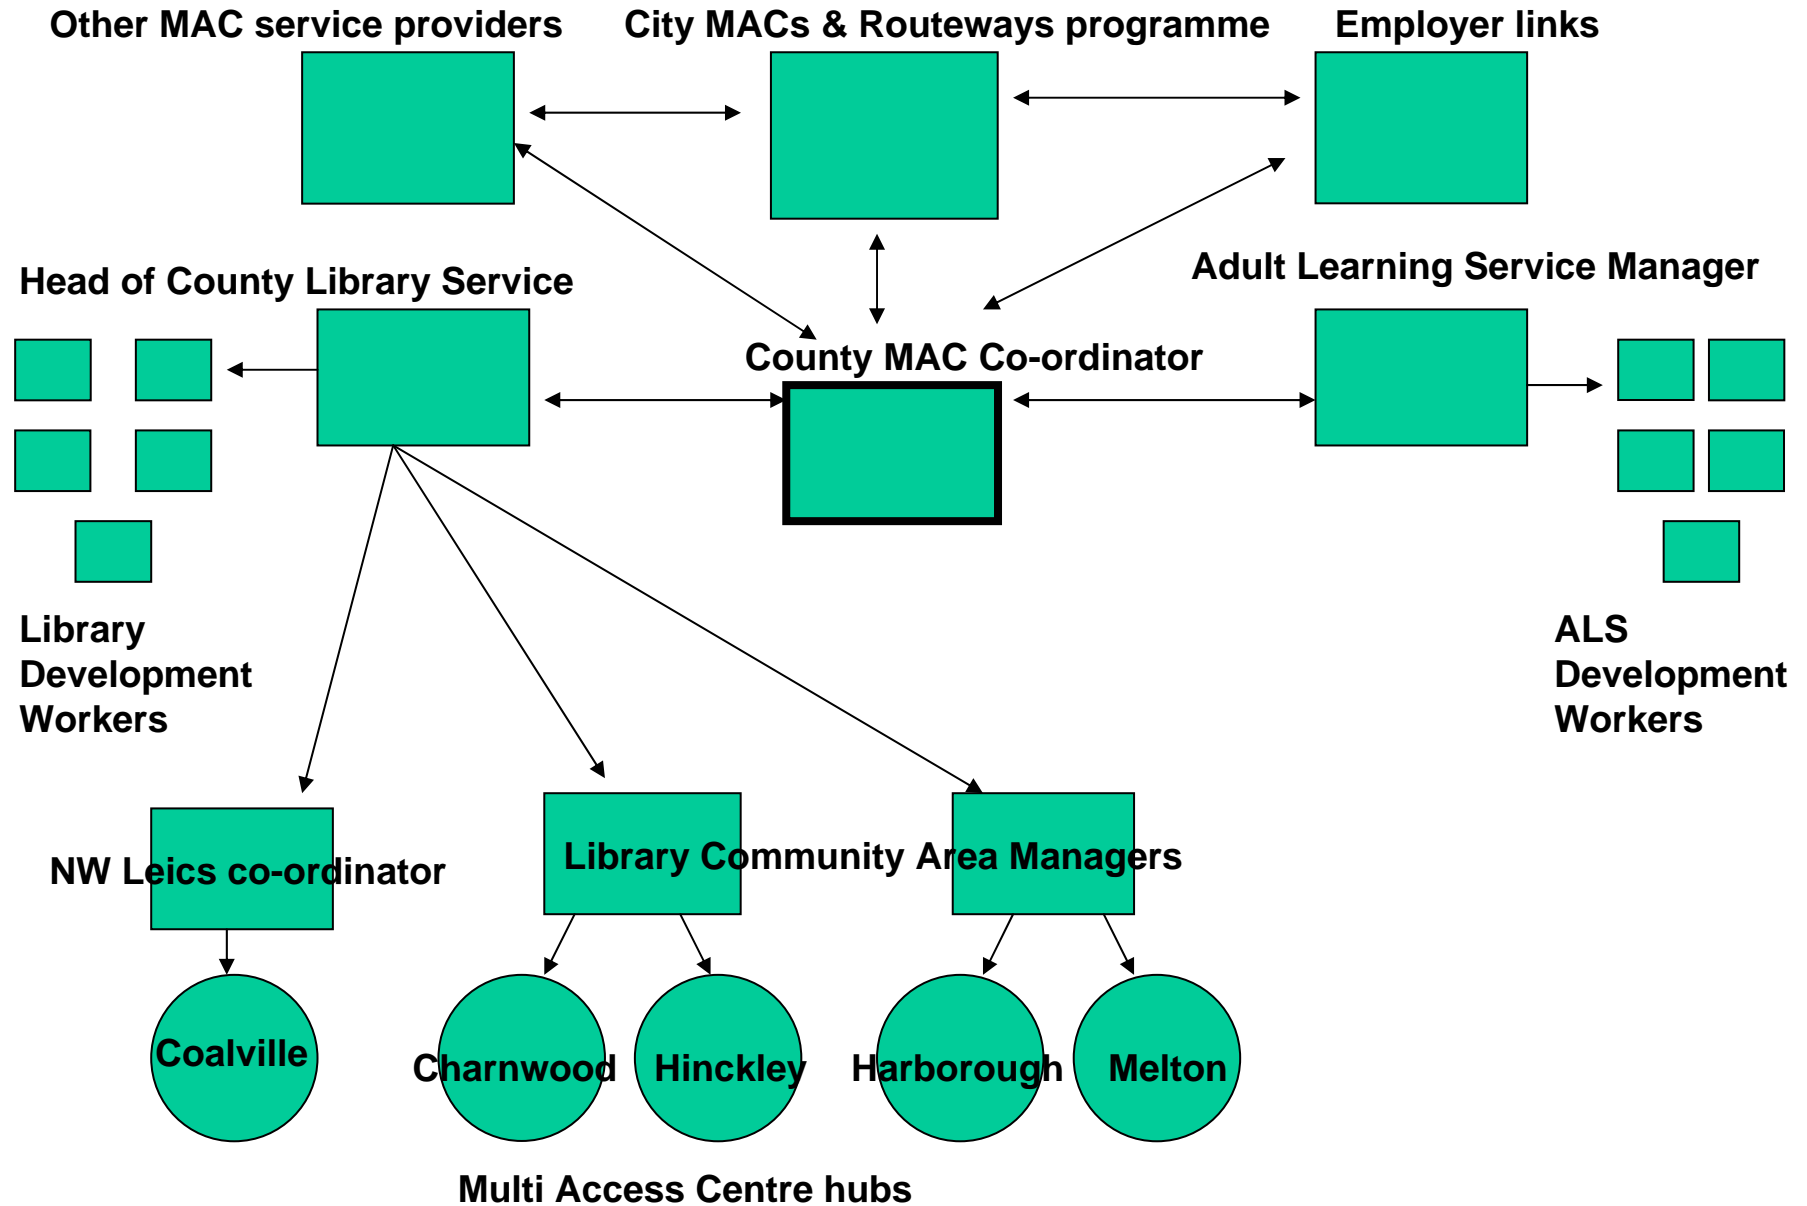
Other MAC service providers

City MACs & Routeways programme

Employer links

Head of County Library Service

Adult Learning Service Manager

County MAC Co-ordinator

Library Development Workers

ALS Development Workers

NW Leics co-ordinator

Library Community Area Managers

Coalville

Charnwood

Hinckley

Harborough

Melton

Multi Access Centre hubs